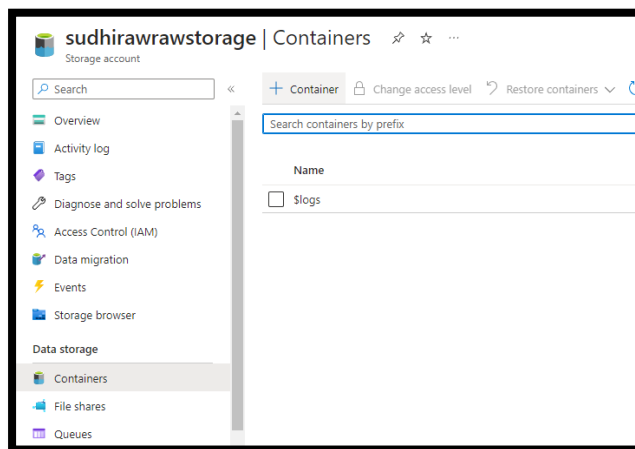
sudhirawrawstorage | Containers ☆ ...
Storage account

Search «

Overview
Activity log
Tags
Diagnose and solve problems
Access Control (IAM)
Data migration
Events
Storage browser

Data storage

Containers
File shares
Queues

+ Container Change access level Restore containers

Search containers by prefix

Name
$logs